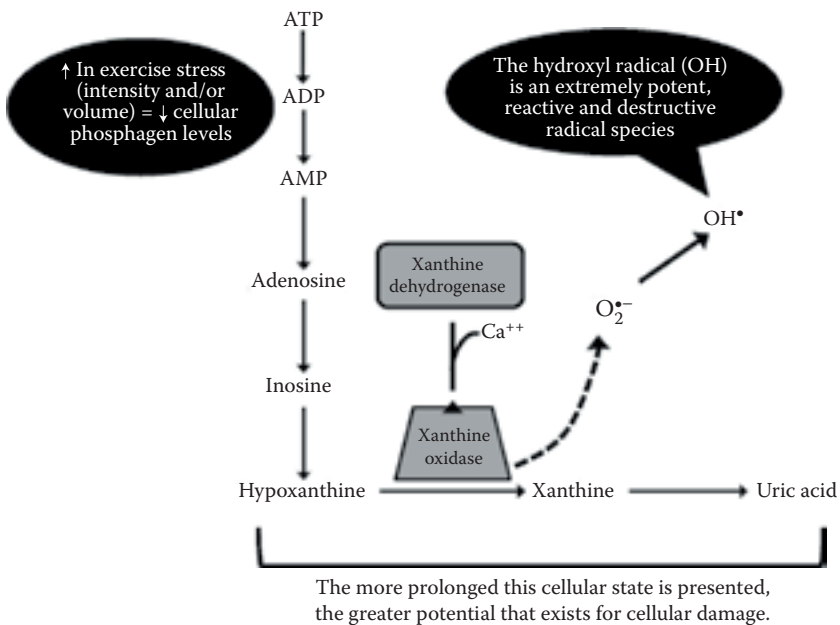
ATP

ADP

AMP

Adenosine

Inosine

Hypoxanthine

Xanthine

Uric acid

↑ In exercise stress (intensity and/or volume) = ↓ cellular phosphagen levels

The hydroxyl radical (OH) is an extremely potent, reactive and destructive radical species

$OH^{\bullet}$

Xanthine dehydrogenase

$Ca^{++}$

$O_2^{\bullet-}$

Xanthine oxidase

The more prolonged this cellular state is presented, the greater potential that exists for cellular damage.